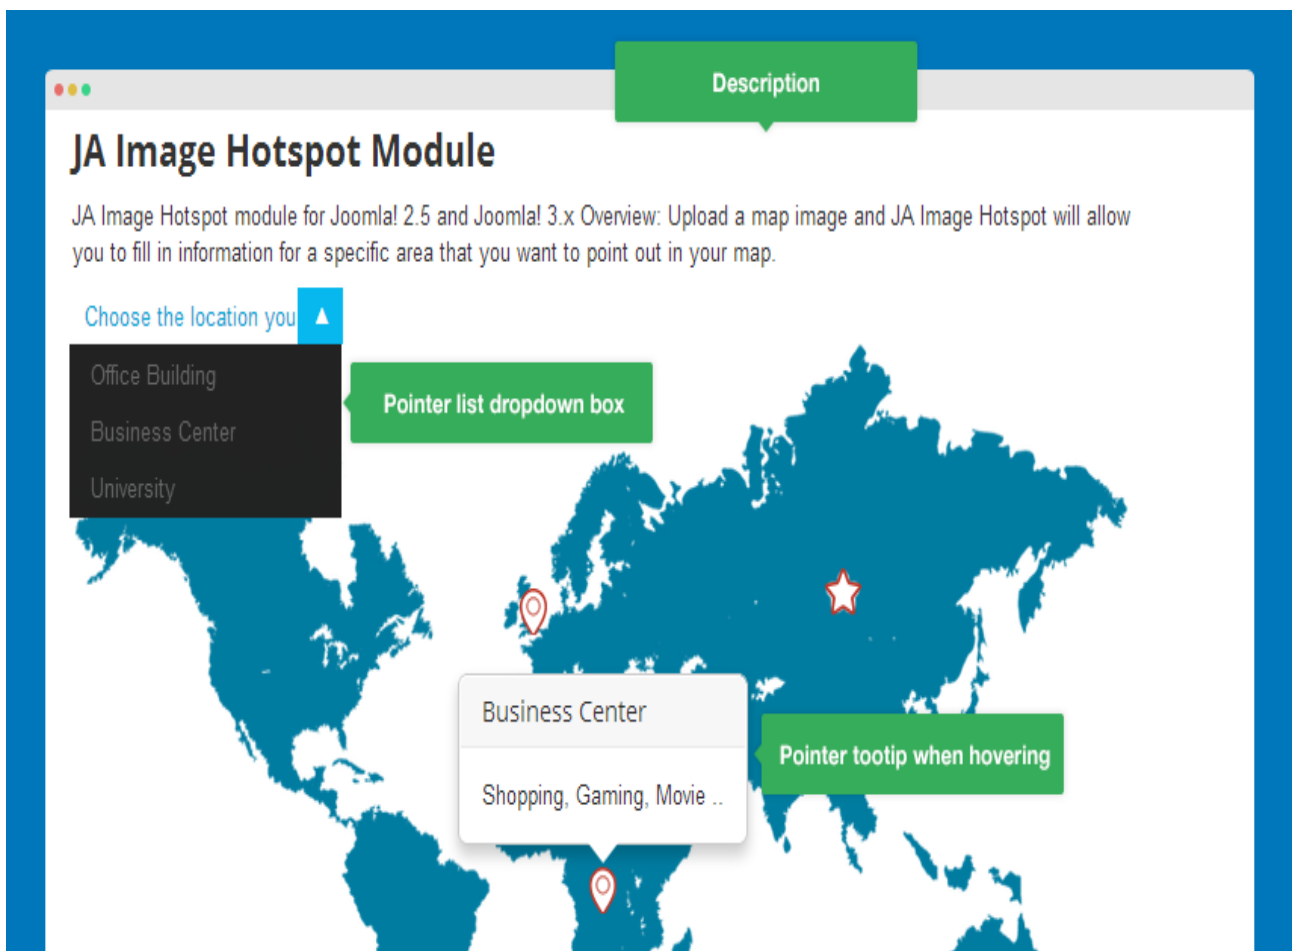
Description

JA Image Hotspot Module

JA Image Hotspot module for Joomla! 2.5 and Joomla! 3.x Overview: Upload a map image and JA Image Hotspot will allow you to fill in information for a specific area that you want to point out in your map.

Choose the location you

Office Building

Business Center

University

Pointer list dropdown box

Business Center

Shopping, Gaming, Movie ..

Pointer tootip when hovering